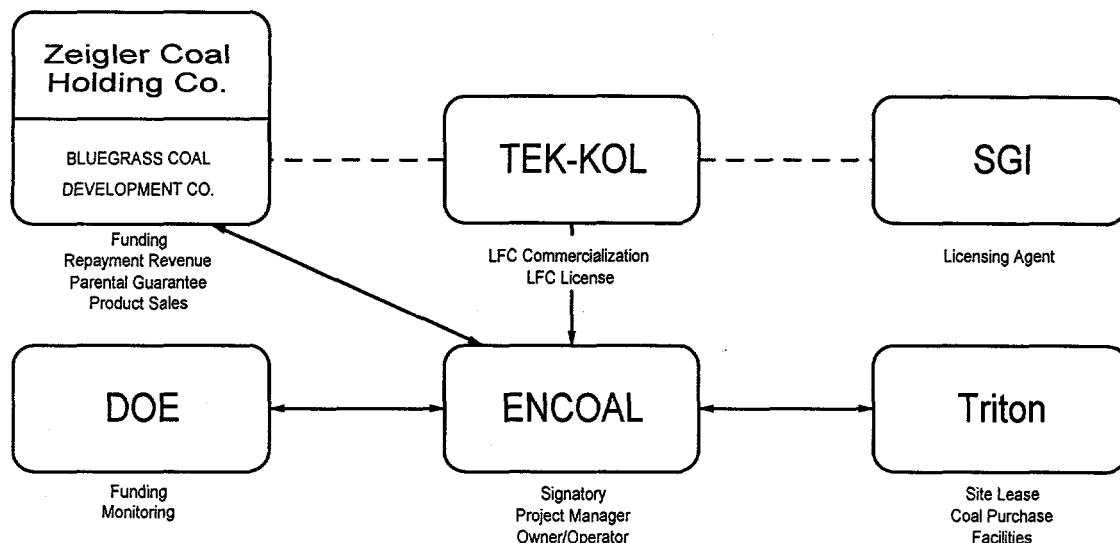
Zeigler Coal Holding Co.

BLUEGRASS COAL DEVELOPMENT CO.

TEK-KOL

SGI

Funding
Repayment Revenue
Parental Guarantee
Product Sales

LFC Commercialization
LFC License

Licensing Agent

DOE

ENCOAL

Triton

Funding
Monitoring

Signatory
Project Manager
Owner/Operator

Site Lease
Coal Purchase
Facilities